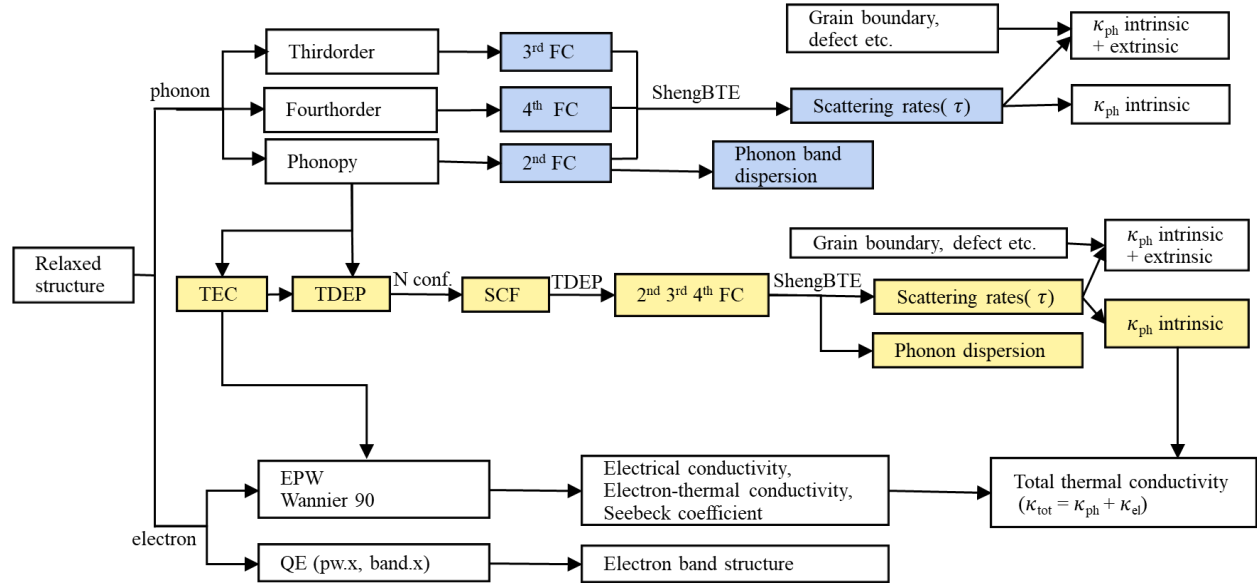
Grain boundary, defect etc.

$\kappa_{ph}$ intrinsic + extrinsic

phonon

Thirdorder

$3^{rd}$ FC

Fourthorder

$4^{th}$ FC

ShengBTE

Scattering rates( $\tau$)

$\kappa_{ph}$ intrinsic

Phonopy

$2^{nd}$ FC

Phonon band dispersion

Relaxed structure

Grain boundary, defect etc.

$\kappa_{ph}$ intrinsic + extrinsic

TEC

TDEP

N conf.

SCF

TDEP

$2^{nd}$ $3^{rd}$ $4^{th}$ FC

ShengBTE

Scattering rates( $\tau$)

$\kappa_{ph}$ intrinsic

Phonon dispersion

EPW
Wannier 90

Electrical conductivity,
Electron-thermal conductivity,
Seebeck coefficient

Total thermal conductivity
($\kappa_{tot} = \kappa_{ph} + \kappa_{el}$)

electron

QE (pw.x, band.x)

Electron band structure